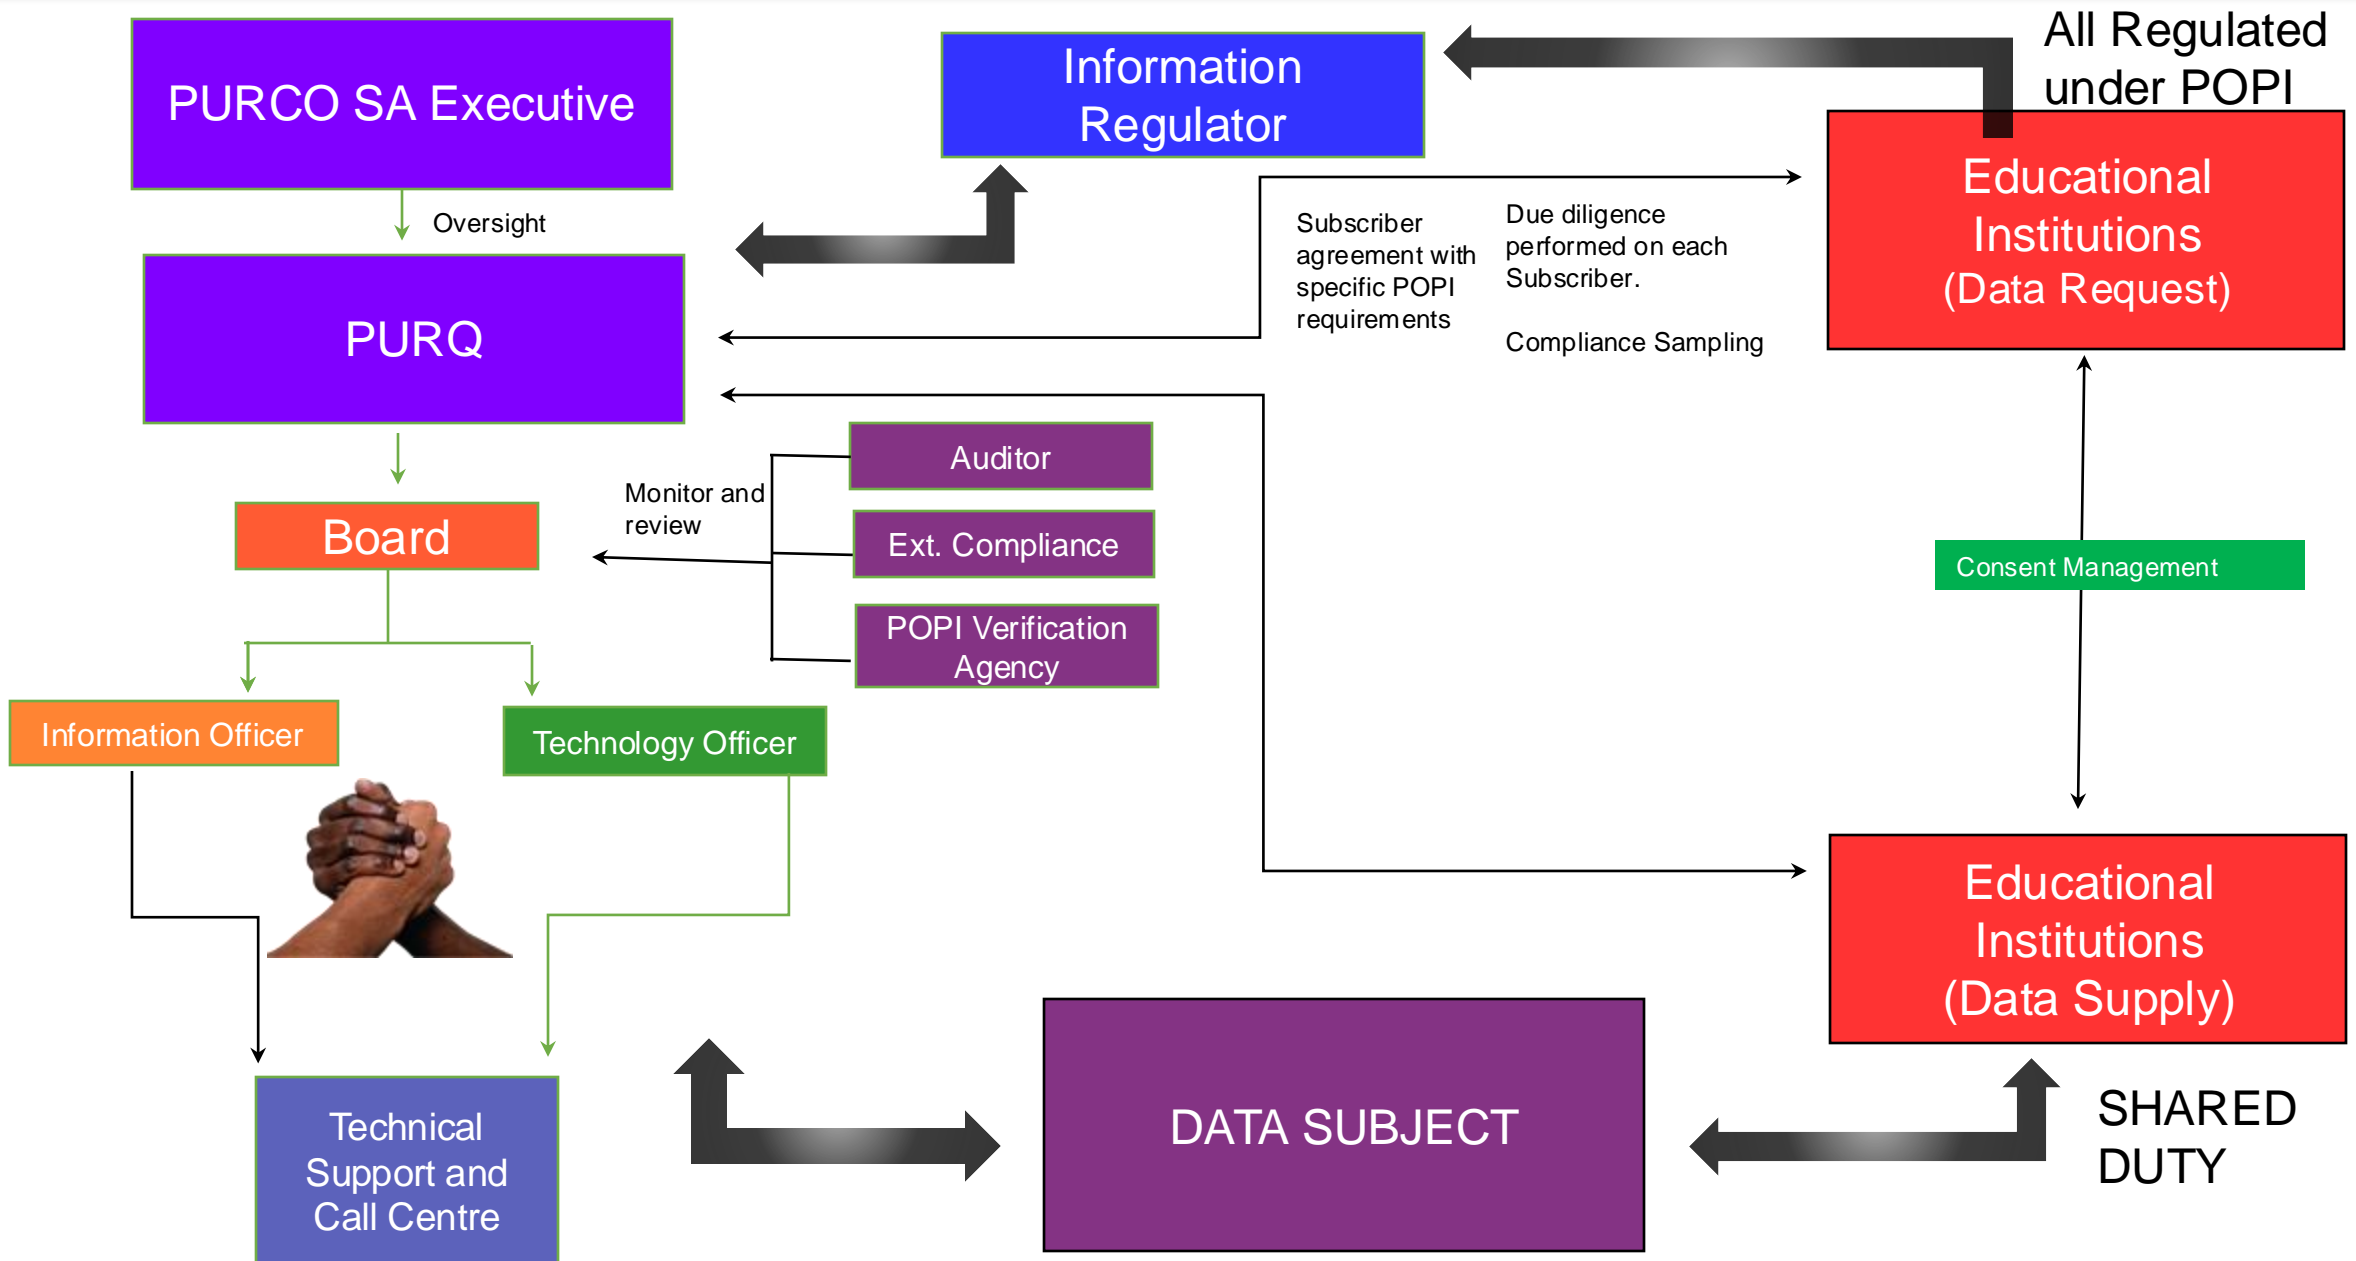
PURCO SA Executive

Information Regulator

All Regulated under POPI

Oversight

PURQ

Subscriber agreement with specific POPI requirements

Due diligence performed on each Subscriber.

Compliance Sampling

Educational Institutions (Data Request)

Auditor

Monitor and review

Board

Ext. Compliance

POPI Verification Agency

Consent Management

Information Officer

Technology Officer

Educational Institutions (Data Supply)

Technical Support and Call Centre

DATA SUBJECT

SHARED DUTY